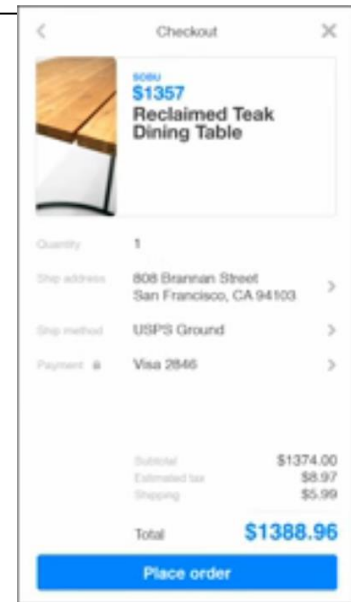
<

Checkout

×

SOBU
$1357
Reclaimed Teak Dining Table

Quantity 1

Ship address 808 Brannan Street San Francisco, CA 94103 >

Ship method USPS Ground >

Payment Visa 2846 >

Subtotal $1374.00
Estimated tax $8.97
Shipping $5.99

Total $1388.96

Place order